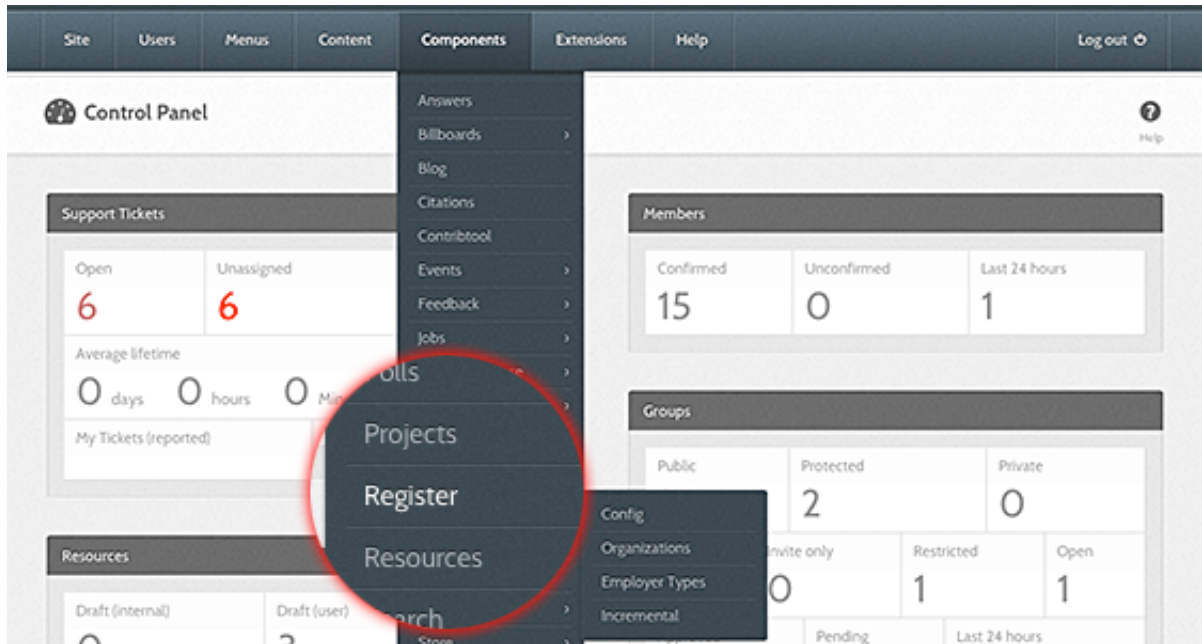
Site Users Menus Content Components Extensions Help Log out

Control Panel

Help

Answers
Billboards
Blog
Citations
Contribtool
Events
Feedback
Jobs
Polls
Projects
Register
Resources
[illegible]rch
Store

Config
Organizations
Employer Types
Incremental

Support Tickets

Open
6

Unassigned
6

Average lifetime
0 days 0 hours 0 Mi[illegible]

My Tickets (reported)

Resources

Draft (internal)
0

Draft (user)
3

Members

Confirmed
15

Unconfirmed
0

Last 24 hours
1

Groups

Public

Protected
2

Private
0

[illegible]nvite only
0

Restricted
1

Open
1

Pending

Last 24 hours